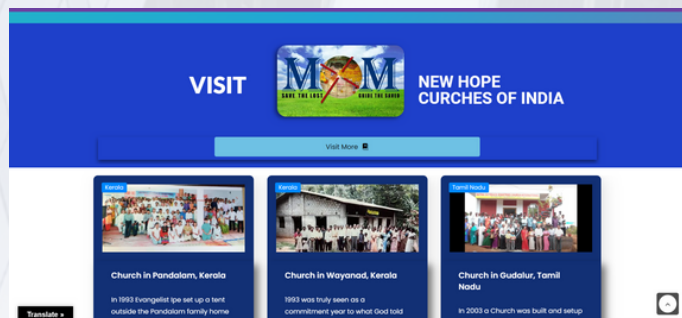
VISIT

MOM
SAVE THE LOST GUIDE THE SAVED

NEW HOPE CURCHES OF INDIA

Visit More

Kerala

Church in Pandalam, Kerala

In 1993 Evangelist Ipe set up a tent outside the Pandalam family home

Kerala

Church in Wayanad, Kerala

1993 was truly seen as a commitment year to what God told

Tamil Nadu

Church in Gudalur, Tamil Nadu

In 2003 a Church was built and setup

Translate »